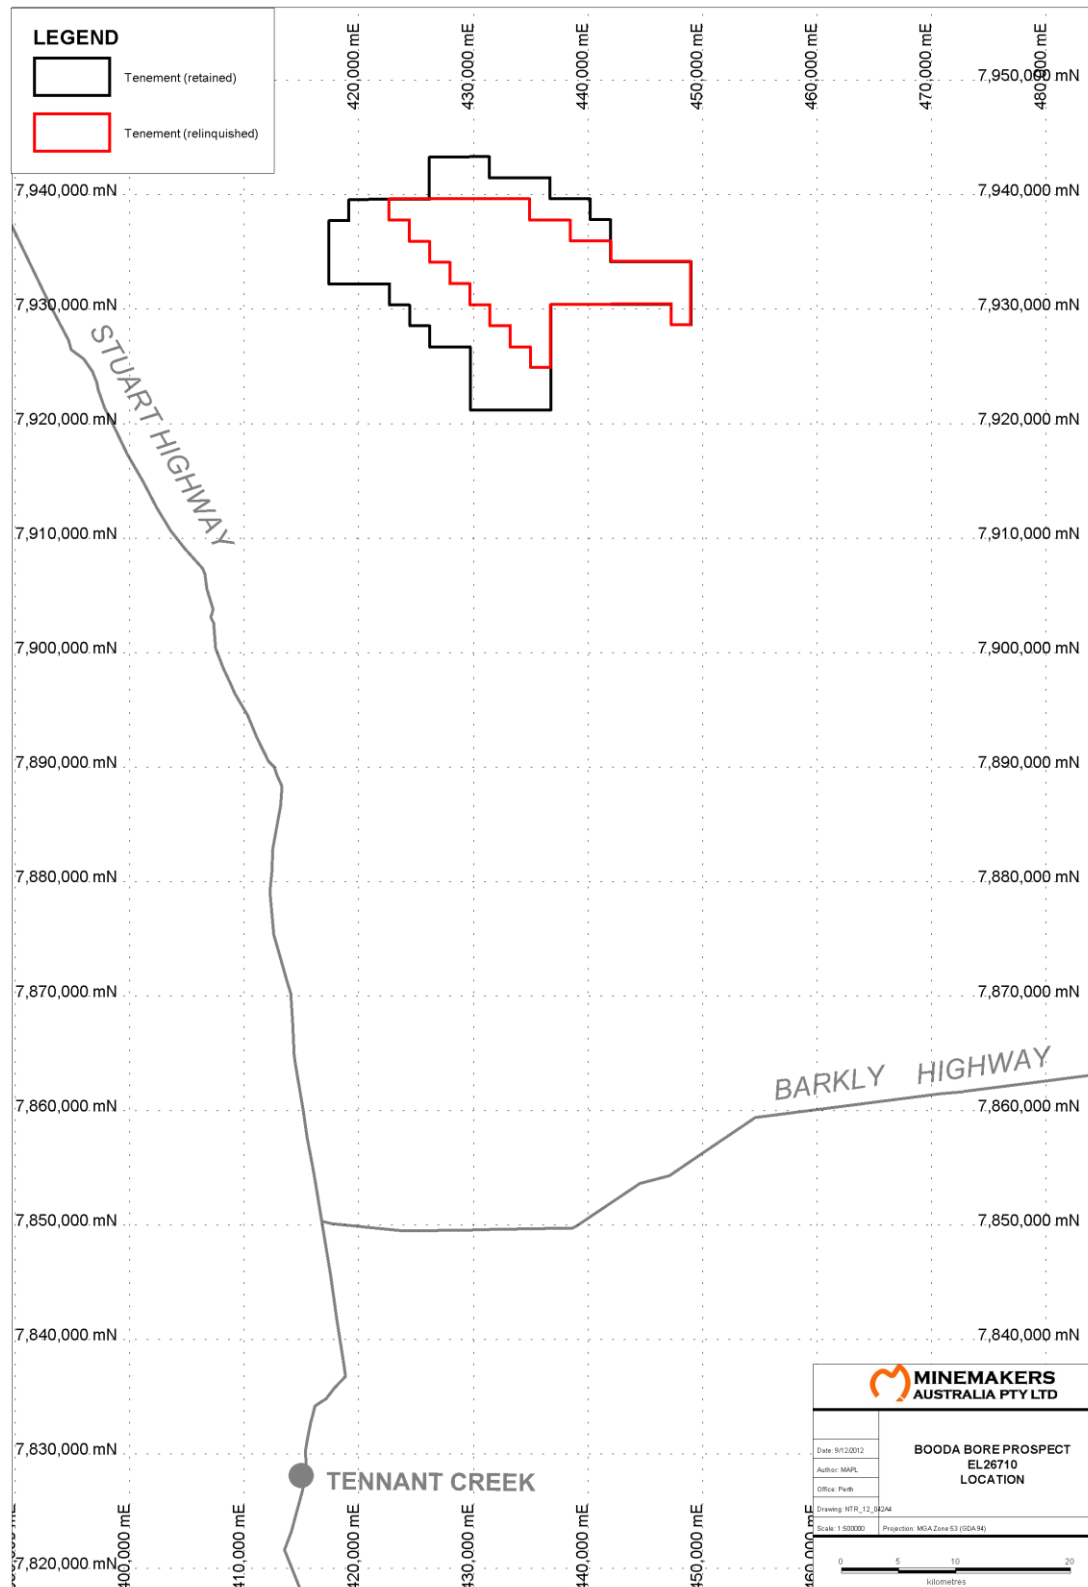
LEGEND

Tenement (retained)

Tenement (relinquished)

420,000 mE
430,000 mE
440,000 mE
450,000 mE
460,000 mE
470,000 mE
480,000 mE

7,950,000 mN
7,940,000 mN
7,940,000 mN
7,930,000 mN
7,930,000 mN
7,920,000 mN
7,920,000 mN
7,910,000 mN
7,910,000 mN
7,900,000 mN
7,900,000 mN
7,890,000 mN
7,890,000 mN
7,880,000 mN
7,880,000 mN
7,870,000 mN
7,870,000 mN
7,860,000 mN
7,860,000 mN
7,850,000 mN
7,850,000 mN
7,840,000 mN
7,840,000 mN
7,830,000 mN
7,820,000 mN

STUART HIGHWAY

BARKLY HIGHWAY

TENNANT CREEK

400,000 mE
410,000 mE
420,000 mE
430,000 mE
440,000 mE
450,000 mE
460,000 mE

MINEMAKERS
AUSTRALIA PTY LTD

Date: 9/12/2012
Author: MAPL
Office: Perth
Drawing: NTR_12_042A4
Scale: 1:500000

BOODA BORE PROSPECT
EL26710
LOCATION

Projection: MGA Zone 53 (GDA94)

0 5 10 20
kilometres